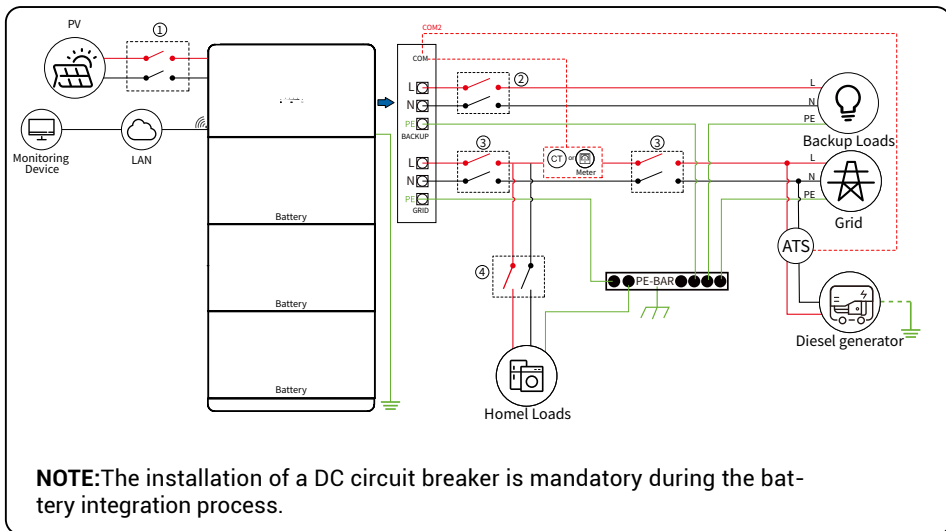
PV

①

COM2

COM

L
N
PE
BACKUP

②

Monitoring Device

LAN

Battery

③

L
N
PE
GRID

CT or Meter

③

L
N
PE

Backup Loads

L
N
PE

Grid

ATS

Battery

④

PE-BAR

Diesel generator

Battery

Homel Loads

**NOTE:**The installation of a DC circuit breaker is mandatory during the battery integration process.